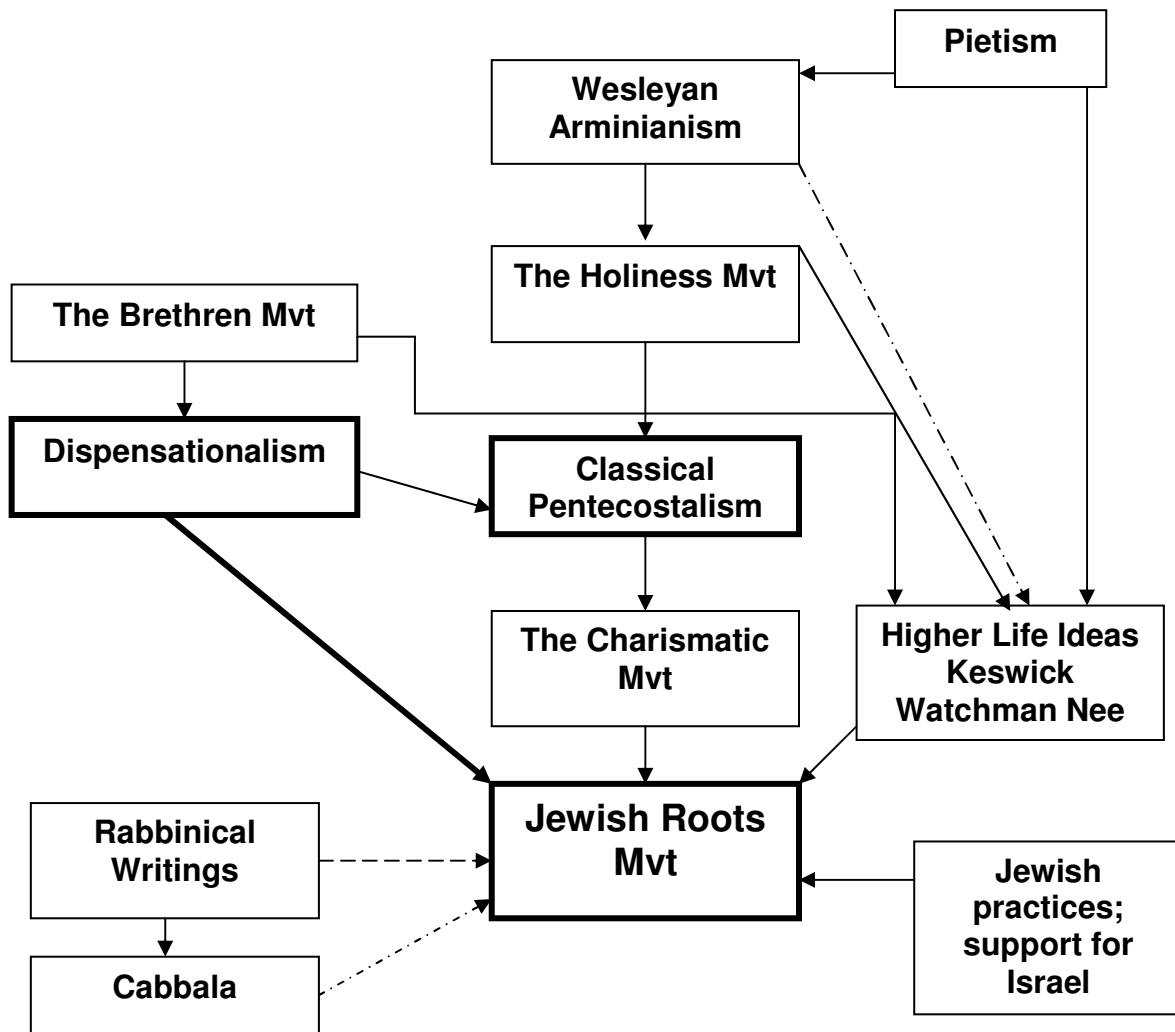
Pietism

Wesleyan Arminianism

The Holiness Mvt

The Brethren Mvt

Dispensationalism

Classical Pentecostalism

The Charismatic Mvt

Higher Life Ideas
Keswick
Watchman Nee

Rabbinical Writings

Jewish Roots Mvt

Jewish practices; support for Israel

Cabbala